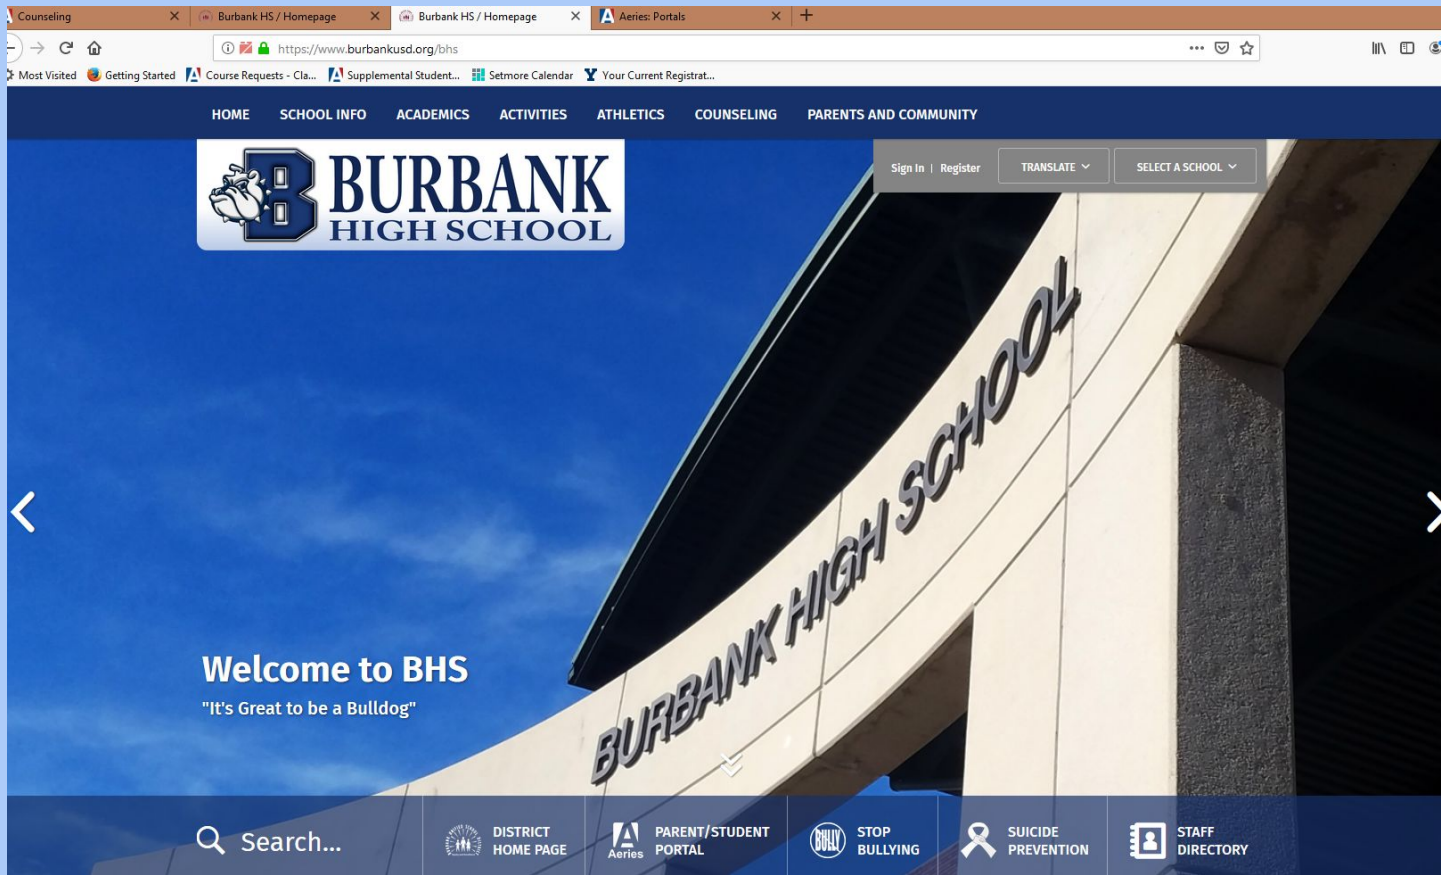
Counseling
Burbank HS / Homepage
Burbank HS / Homepage
Aeries: Portals
https://www.burbankusd.org/bhs
Most Visited
Getting Started
Course Requests - Cla...
Supplemental Student...
Setmore Calendar
Your Current Registrat...

HOME SCHOOL INFO ACADEMICS ACTIVITIES ATHLETICS COUNSELING PARENTS AND COMMUNITY

B
BURBANK
HIGH SCHOOL

Sign In | Register
TRANSLATE
SELECT A SCHOOL

BURBANK HIGH SCHOOL

Welcome to BHS
"It's Great to be a Bulldog"

Search...
DISTRICT HOME PAGE
Aeries
PARENT/STUDENT PORTAL
BULLY
STOP BULLYING
SUICIDE PREVENTION
STAFF DIRECTORY